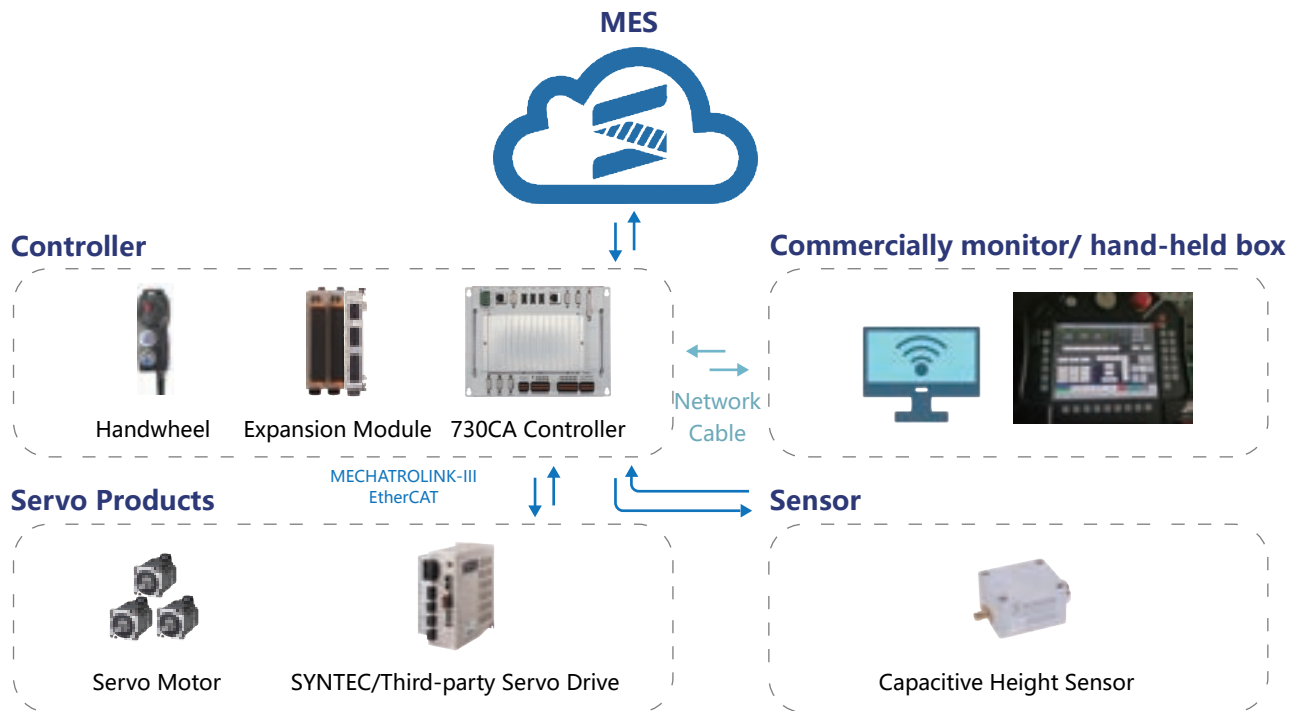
MES

Controller

Handwheel

Expansion Module

730CA Controller

Network Cable

Commercially monitor/ hand-held box

MECHATROLINK-III
EtherCAT

Servo Products

Servo Motor

SYNTEC/Third-party Servo Drive

Sensor

Capacitive Height Sensor